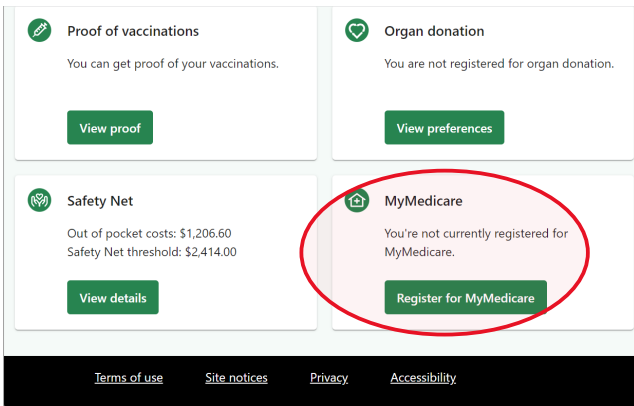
Proof of vaccinations

You can get proof of your vaccinations.

View proof

Organ donation

You are not registered for organ donation.

View preferences

Safety Net

Out of pocket costs: $1,206.60
Safety Net threshold: $2,414.00

View details

MyMedicare

You're not currently registered for MyMedicare.

Register for MyMedicare

Terms of use Site notices Privacy Accessibility